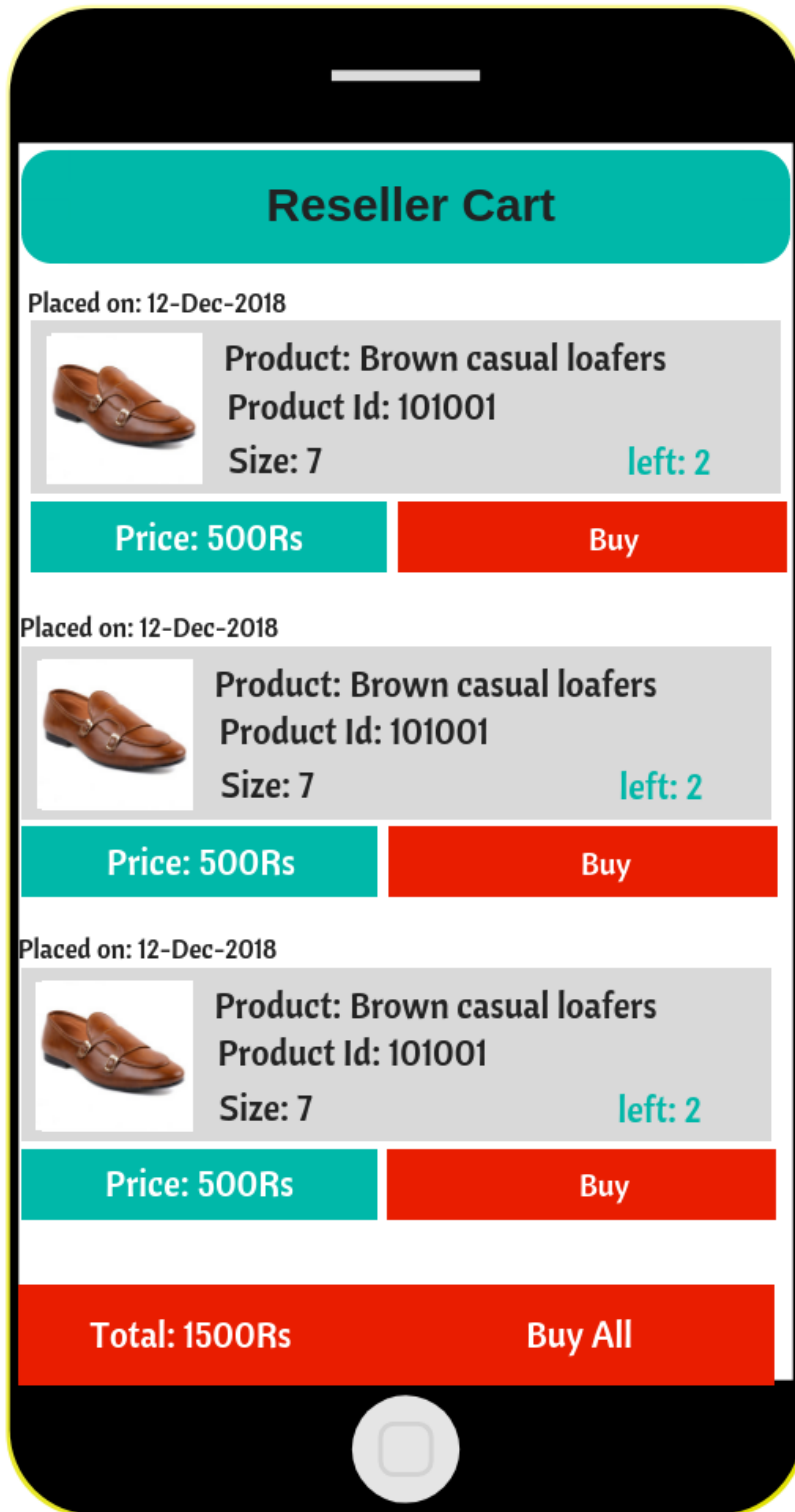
Reseller Cart

Placed on: 12-Dec-2018

Product: Brown casual loafers
Product Id: 101001
Size: 7
left: 2

Price: 500Rs
Buy

Placed on: 12-Dec-2018

Product: Brown casual loafers
Product Id: 101001
Size: 7
left: 2

Price: 500Rs
Buy

Placed on: 12-Dec-2018

Product: Brown casual loafers
Product Id: 101001
Size: 7
left: 2

Price: 500Rs
Buy

Total: 1500Rs
Buy All